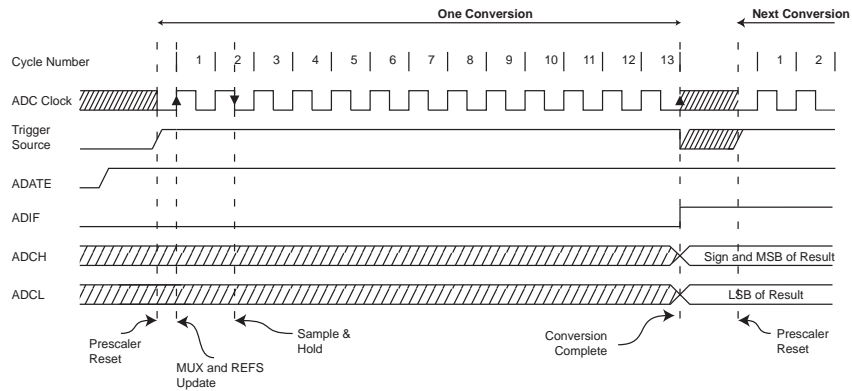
One Conversion

Next Conversion

Cycle Number

1 2 3 4 5 6 7 8 9 10 11 12 13

1 2

ADC Clock

Trigger Source

ADATE

ADIF

ADCH

Sign and MSB of Result

ADCL

LSB of Result

Prescaler Reset

MUX and REFS Update

Sample & Hold

Conversion Complete

Prescaler Reset